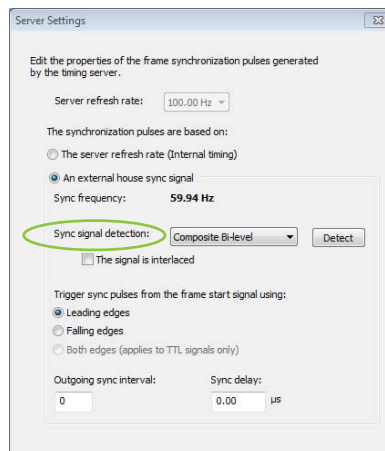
Server Settings

Edit the properties of the frame synchronization pulses generated by the timing server.

Server refresh rate: 100.00 Hz

The synchronization pulses are based on:

The server refresh rate (Internal timing)

An external house sync signal

Sync frequency: 59.94 Hz

Sync signal detection: Composite Bi-level Detect

The signal is interlaced

Trigger sync pulses from the frame start signal using:

Leading edges

Falling edges

Both edges (applies to TTL signals only)

Outgoing sync interval: 0

Sync delay: 0.00 µs